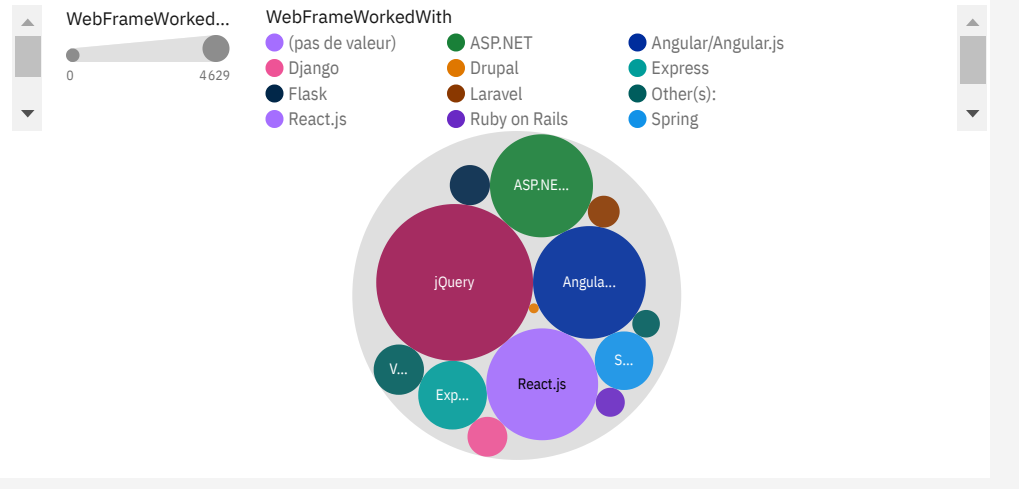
WebFrameWorked...

0 4629

WebFrameWorkedWith

(pas de valeur)
ASP.NET
Angular/Angular.js
Django
Drupal
Express
Flask
Laravel
Other(s):
React.js
Ruby on Rails
Spring

ASP.NE...
jQuery
Angula...
V...
S...
React.js
Exp...